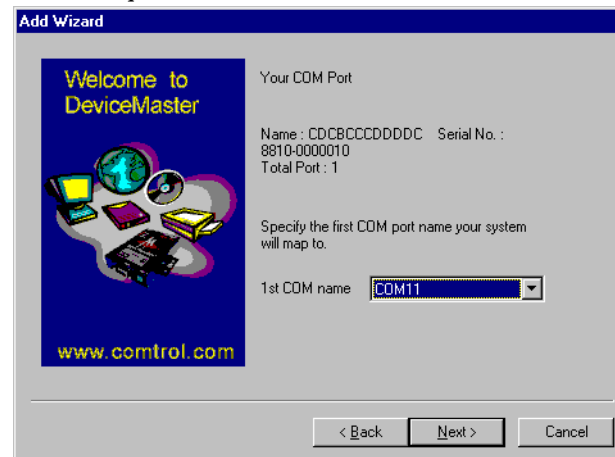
Add Wizard

Welcome to DeviceMaster

www.comtrol.com

Your COM Port

Name : CDCBCCCDDDDC Serial No. : 8810-0000010
Total Port : 1

Specify the first COM port name your system will map to.

1st COM name COM11

< Back
Next >
Cancel